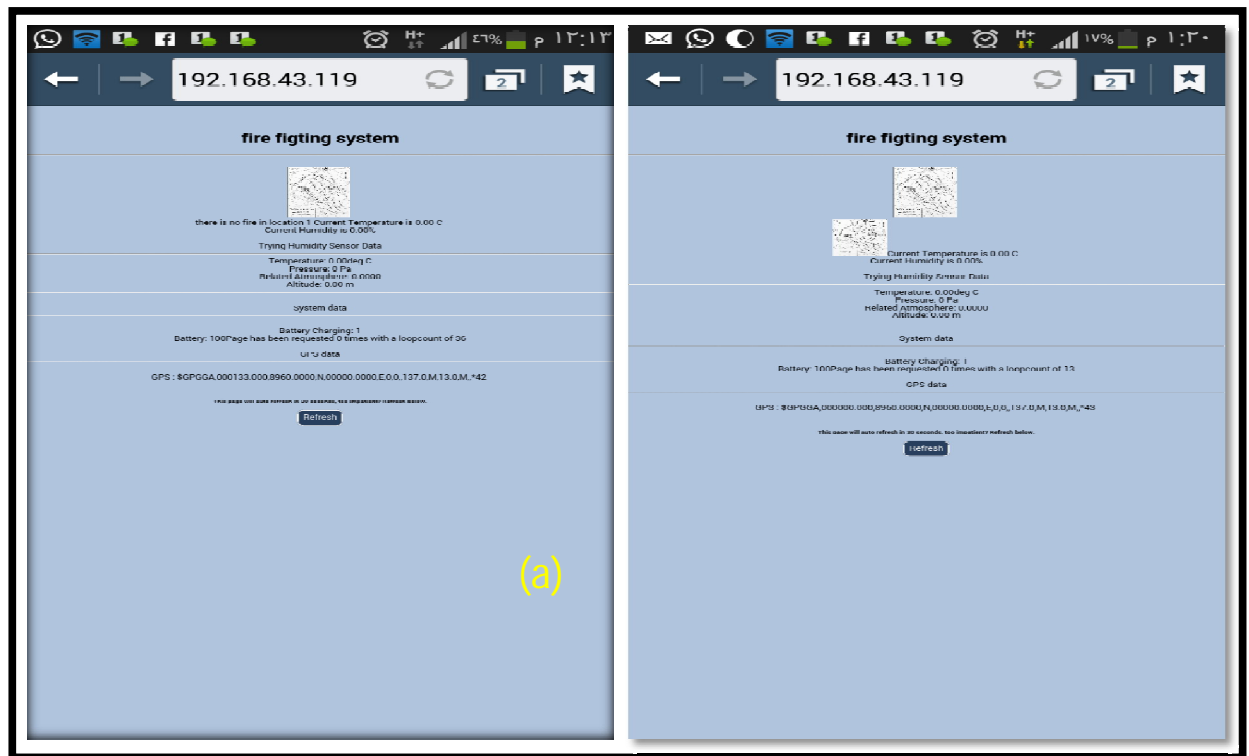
H+ ٤٦% م ١٢:١٣

192.168.43.119

2

fire figting system

there is no fire in location 1 Current Temperature is 0.00 C
Current Humidity is 0.00%

Trying Humidity Sensor Data

Temperature: 0.00deg C
Pressure: 0 Pa
Related Atmosphere: 0.0000
Altitude: 0.00 m

System data

Battery Charging: 1
Battery: 100Page has been requested 0 times with a loopcount of 36

GPS data

GPS : $GPGGA,000133.000,8960.0000,N,00000.0000,E,0,0,,137.0,M,13.0,M,,*42

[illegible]

Refresh

(a)

H+ ١٧% م ١:٣٠

192.168.43.119

2

fire figting system

Current Temperature is 0.00 C
Current Humidity is 0.00%

Trying Humidity Sensor Data

Temperature: 0.00deg C
Pressure: 0 Pa
Related Atmosphere: 0.0000
Altitude: 0.00 m

System data

Battery Charging: 1
Battery: 100Page has been requested 0 times with a loopcount of 13

GPS data

GPS : $GPGGA,000000.000,8960.0000,N,00000.0000,E,0,0,,137.0,M,13.0,M,,*43

this page will auto refresh in 30 seconds, too impatient? Refresh below.

Refresh